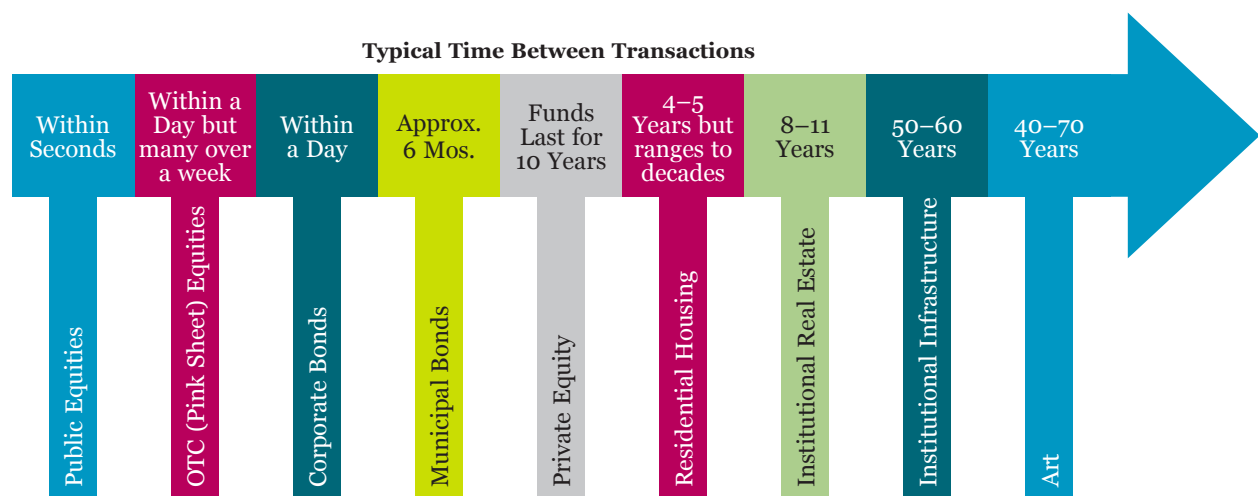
Typical Time Between Transactions

Within Seconds

Within a Day but many over a week

Within a Day

Approx. 6 Mos.

Funds Last for 10 Years

4–5 Years but ranges to decades

8–11 Years

50–60 Years

40–70 Years

Public Equities

OTC (Pink Sheet) Equities

Corporate Bonds

Municipal Bonds

Private Equity

Residential Housing

Institutional Real Estate

Institutional Infrastructure

Art